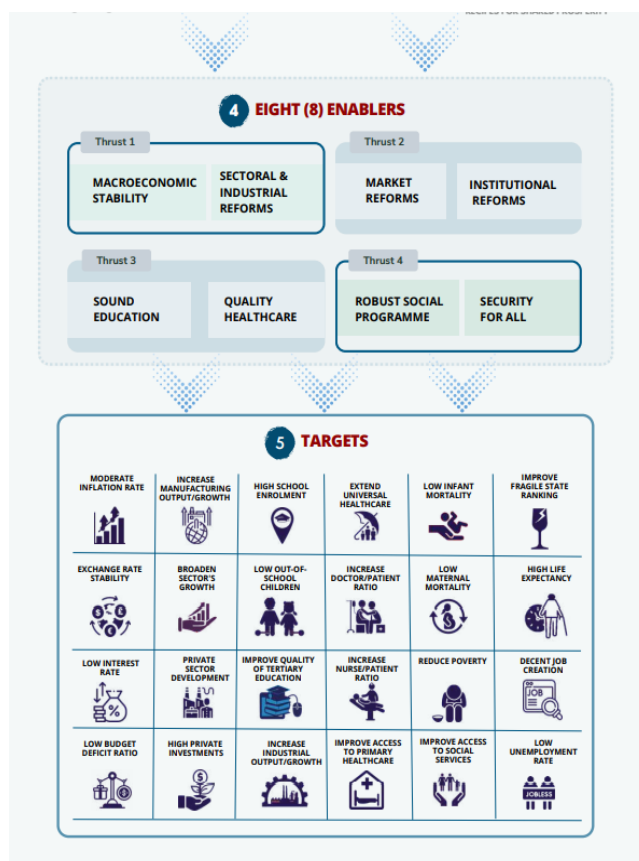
RECIPES FOR SHARED PROSPERITY

4 EIGHT (8) ENABLERS

Thrust 1
MACROECONOMIC STABILITY
SECTORAL & INDUSTRIAL REFORMS

Thrust 2
MARKET REFORMS
INSTITUTIONAL REFORMS

Thrust 3
SOUND EDUCATION
QUALITY HEALTHCARE

Thrust 4
ROBUST SOCIAL PROGRAMME
SECURITY FOR ALL

5 TARGETS

| MODERATE INFLATION RATE | INCREASE MANUFACTURING OUTPUT/GROWTH | HIGH SCHOOL ENROLMENT | EXTEND UNIVERSAL HEALTHCARE | LOW INFANT MORTALITY | IMPROVE FRAGILE STATE RANKING |
|---|---|---|---|---|---|
| EXCHANGE RATE STABILITY | BROADEN SECTOR'S GROWTH | LOW OUT-OF-SCHOOL CHILDREN | INCREASE DOCTOR/PATIENT RATIO | LOW MATERNAL MORTALITY | HIGH LIFE EXPECTANCY |
| LOW INTEREST RATE | PRIVATE SECTOR DEVELOPMENT | IMPROVE QUALITY OF TERTIARY EDUCATION | INCREASE NURSE/PATIENT RATIO | REDUCE POVERTY | DECENT JOB CREATION |
| LOW BUDGET DEFICIT RATIO | HIGH PRIVATE INVESTMENTS | INCREASE INDUSTRIAL OUTPUT/GROWTH | IMPROVE ACCESS TO PRIMARY HEALTHCARE | IMPROVE ACCESS TO SOCIAL SERVICES | LOW UNEMPLOYMENT RATE |

JOB
JOBLESS